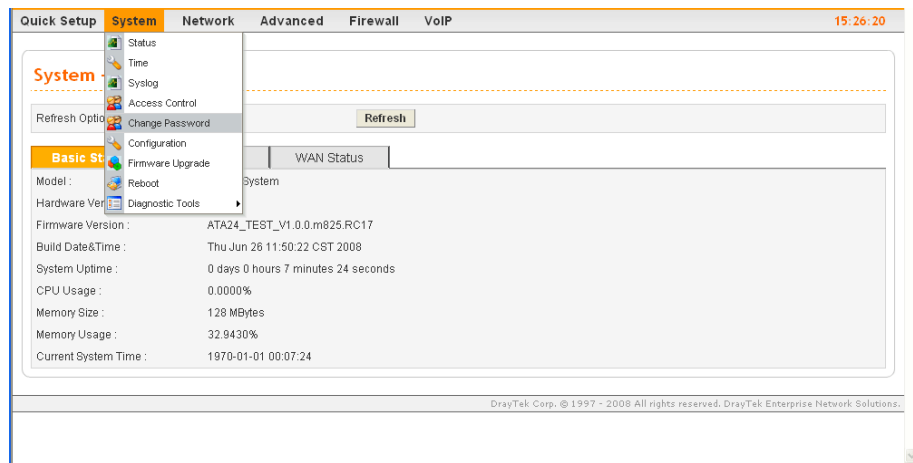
Quick Setup System Network Advanced Firewall VoIP 15:26:20

Status
Time
Syslog
Access Control
Change Password
Configuration
Firmware Upgrade
Reboot
Diagnostic Tools

System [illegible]

Refresh Optio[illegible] Refresh

Basic St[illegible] WAN Status

Model : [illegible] System
Hardware Ver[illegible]
Firmware Version : ATA24_TEST_V1.0.0.m825.RC17
Build Date&Time : Thu Jun 26 11:50:22 CST 2008
System Uptime : 0 days 0 hours 7 minutes 24 seconds
CPU Usage : 0.0000%
Memory Size : 128 MBytes
Memory Usage : 32.9430%
Current System Time : 1970-01-01 00:07:24

DrayTek Corp. © 1997 - 2008 All rights reserved. DrayTek Enterprise Network Solutions.